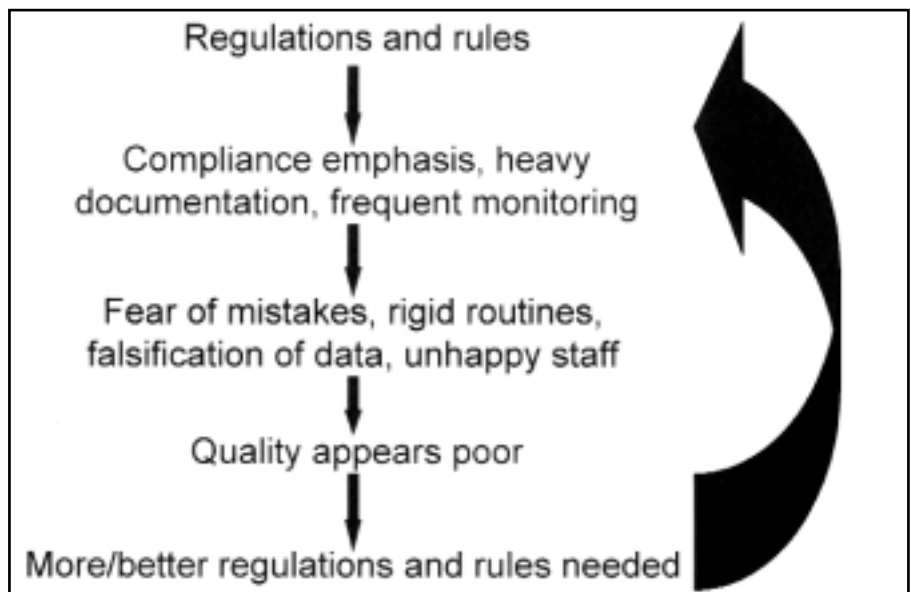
Regulations and rules

Compliance emphasis, heavy documentation, frequent monitoring

Fear of mistakes, rigid routines, falsification of data, unhappy staff

Quality appears poor

More/better regulations and rules needed